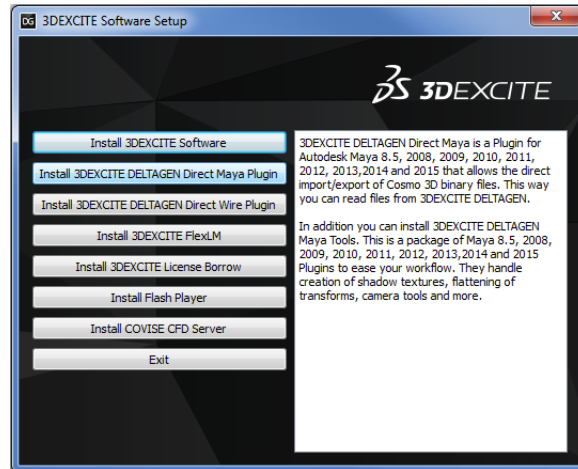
DG 3DEXCITE Software Setup

3DEXCITE

Install 3DEXCITE Software

Install 3DEXCITE DELTAGEN Direct Maya Plugin

Install 3DEXCITE DELTAGEN Direct Wire Plugin

Install 3DEXCITE FlexLM

Install 3DEXCITE License Borrow

Install Flash Player

Install COVISE CFD Server

Exit

3DEXCITE DELTAGEN Direct Maya is a Plugin for Autodesk Maya 8.5, 2008, 2009, 2010, 2011, 2012, 2013,2014 and 2015 that allows the direct import/export of Cosmo 3D binary files. This way you can read files from 3DEXCITE DELTAGEN.

In addition you can install 3DEXCITE DELTAGEN Maya Tools. This is a package of Maya 8.5, 2008, 2009, 2010, 2011, 2012, 2013,2014 and 2015 Plugins to ease your workflow. They handle creation of shadow textures, flattening of transforms, camera tools and more.